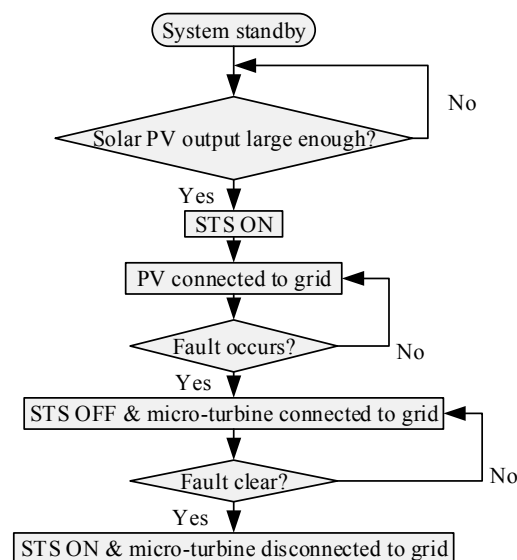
System standby

Solar PV output large enough?

No

Yes

STS ON

PV connected to grid

Fault occurs?

No

Yes

STS OFF & micro-turbine connected to grid

Fault clear?

No

Yes

STS ON & micro-turbine disconnected to grid